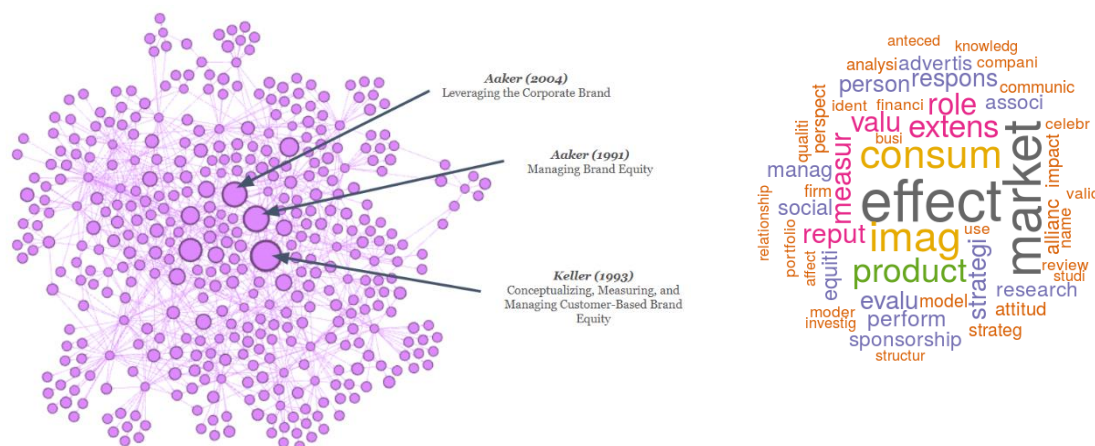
Aaker (2004)
Leveraging the Corporate Brand

Aaker (1991)
Managing Brand Equity

Keller (1993)
Conceptualizing, Measuring, and Managing Customer-Based Brand Equity

anteced knowledg analysis advertis compani person respons communic ident financi role associ perspect qualiti valu extens busi celebr consum manag measur effect market impact firm valid social relationship alliance name reput imag use portfolio affect strategi product review equiti studi evalu model research moder attitud investig perform strateg sponsorship structur